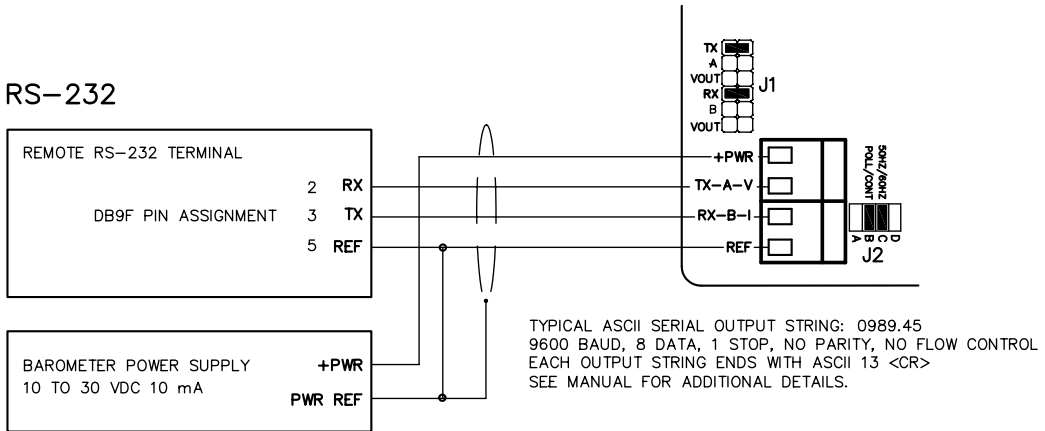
RS-232

REMOTE RS-232 TERMINAL

2 RX
DB9F PIN ASSIGNMENT 3 TX
5 REF

BAROMETER POWER SUPPLY
10 TO 30 VDC 10 mA
+PWR
PWR REF

TX
A
VOUT
RX
B
VOUT
J1

+PWR
TX-A-V
RX-B-I
REF

50HZ/60HZ
POLL/CONT
A B C D
J2

TYPICAL ASCII SERIAL OUTPUT STRING: 0989.45
9600 BAUD, 8 DATA, 1 STOP, NO PARITY, NO FLOW CONTROL
EACH OUTPUT STRING ENDS WITH ASCII 13 <CR>
SEE MANUAL FOR ADDITIONAL DETAILS.